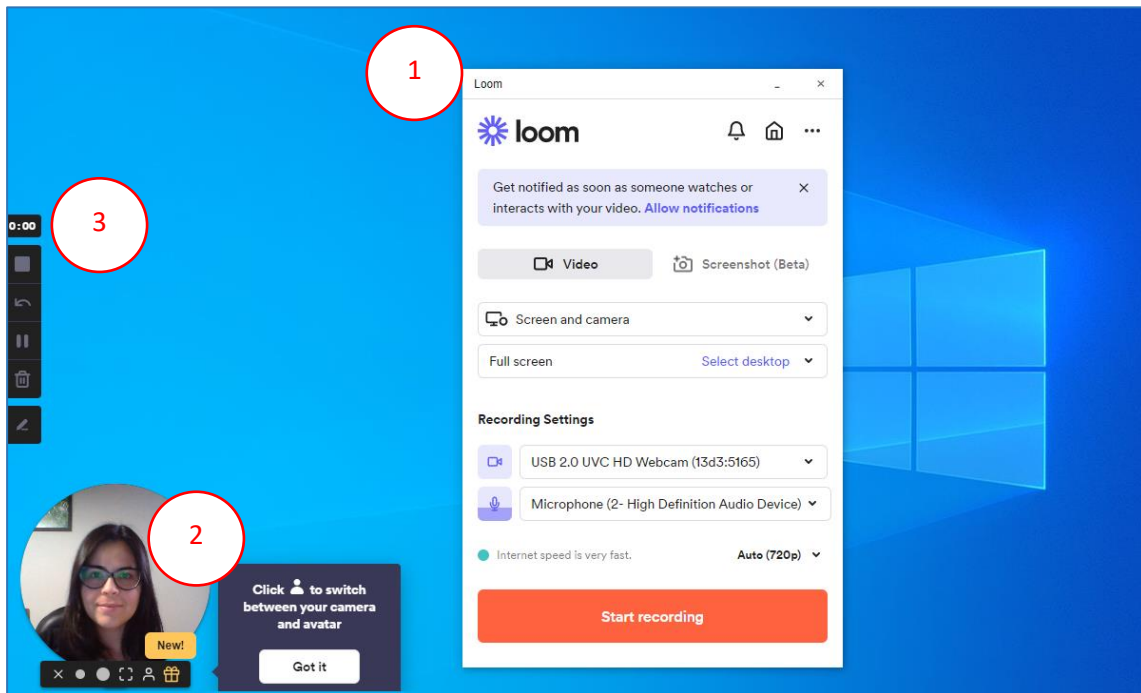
1

Loom

loom

Get notified as soon as someone watches or interacts with your video. Allow notifications

Video

Screenshot (Beta)

Screen and camera

Full screen

Select desktop

Recording Settings

USB 2.0 UVC HD Webcam (13d3:5165)

Microphone (2- High Definition Audio Device)

Internet speed is very fast.

Auto (720p)

Start recording

3

0:00

2

Click to switch between your camera and avatar

Got it

New!